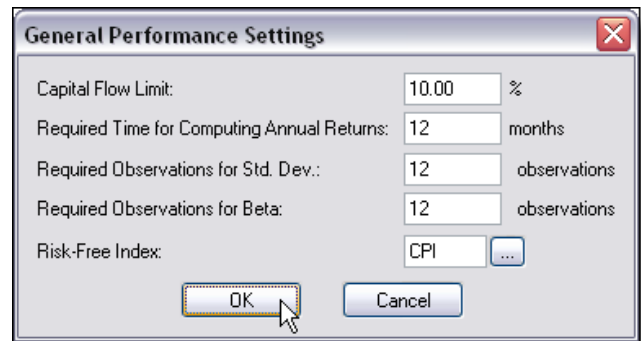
General Performance Settings

Capital Flow Limit: 10.00 %

Required Time for Computing Annual Returns: 12 months

Required Observations for Std. Dev.: 12 observations

Required Observations for Beta: 12 observations

Risk-Free Index: CPI ...

OK Cancel